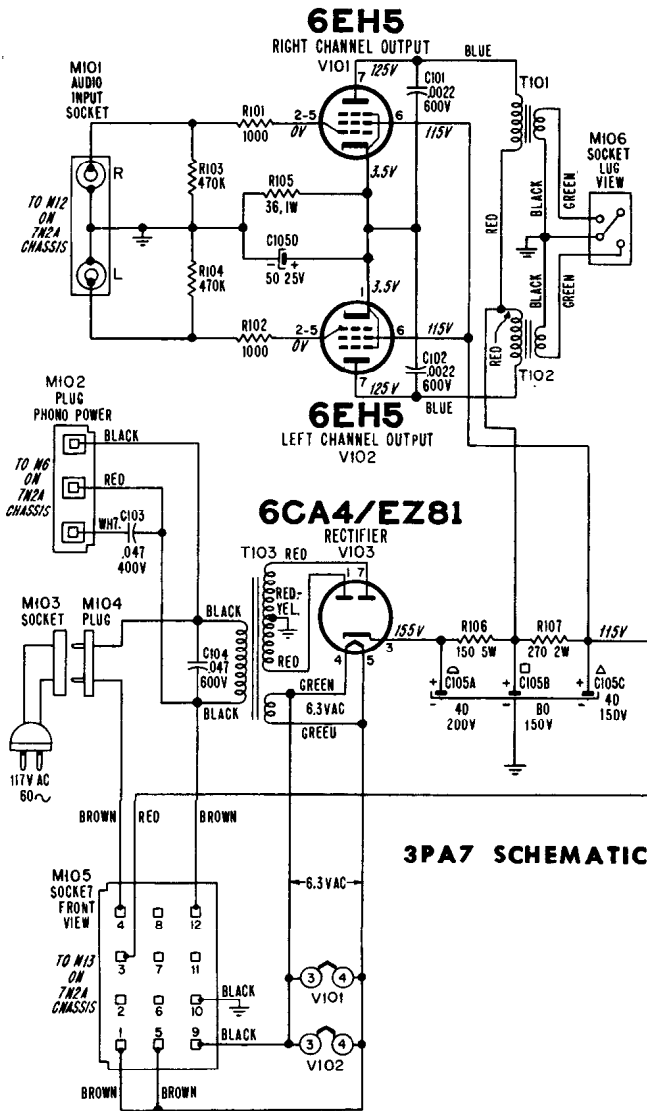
6EH5
RIGHT CHANNEL OUTPUT
V101

M101 AUDIO INPUT SOCKET

R

L

TO M12 ON 7N2A CHASSIS

R101 1000

2-5 0V

7 125V

6 115V

3.5V

C101 .0022 600V

BLUE

T101

M106 SOCKET LUG VIEW

GREEN

BLACK

RED

R103 470K

R105 36, 1W

C1050 50 25V

R104 470K

1 3.5V

R102 1000

2-5 0V

6 115V

7 125V

C102 .0022 600V

BLUE

RED

BLACK

GREEN

T102

6EH5
LEFT CHANNEL OUTPUT
V102

M102 PLUG PHONO POWER

BLACK

RED

WHT.

C103 .047 400V

TO M6 ON 7N2A CHASSIS

6CA4/EZ81
RECTIFIER
V103

T103 RED

RED-YEL.

RED

1 7

4 5 3

155V

R106 150 5W

R107 270 2W

115V

C105A 40 200V

C105B 80 150V

C105C 40 150V

M103 SOCKET

M104 PLUG

BLACK

C104 .047 600V

BLACK

GREEN

6.3VAC

GREEU

117V AC 60~

BROWN

RED

BROWN

3PA7 SCHEMATIC

M105 SOCKET FRONT VIEW

6.3VAC

4 8 12

3 7 11

2 6 10

1 5 9

TO M13 ON 7N2A CHASSIS

BLACK

BLACK

3 4 V101

3 4 V102

BROWN

BROWN